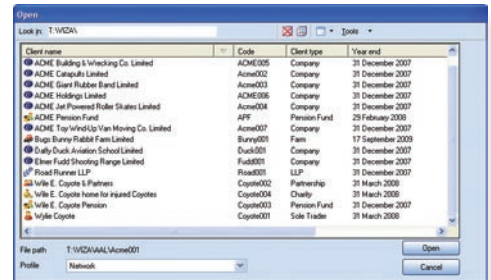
Open

Look in: T:\WIZA\

Tools

| Client name | Code | Client type | Year end |
|---|---|---|---|
| ACME Building & Wrecking Co. Limited | ACME005 | Company | 31 December 2007 |
| ACME Catapults Limited | Acme002 | Company | 31 December 2007 |
| ACME Giant Rubber Band Limited | Acme003 | Company | 31 December 2007 |
| ACME Holdings Limited | ACME006 | Company | 31 December 2007 |
| ACME Jet Powered Roller Skates Limited | Acme004 | Company | 31 December 2007 |
| ACME Pension Fund | APF | Pension Fund | 29 February 2008 |
| ACME Toy Wind Up Van Moving Co. Limited | Acme007 | Company | 31 December 2007 |
| Bugs Bunny Rabbit Farm Limited | Bunny001 | Farm | 17 September 2009 |
| Daffy Duck Aviation School Limited | Duck001 | Company | 31 December 2007 |
| Elmer Fudd Shooting Range Limited | Fudd001 | Company | 31 December 2007 |
| Road Runner LLP | Road001 | LLP | 31 December 2007 |
| Wile E. Coyote & Partners | Coyote002 | Partnership | 31 March 2008 |
| Wile E. Coyote home for injured Coyotes | Coyote004 | Charity | 31 March 2008 |
| Wile E. Coyote Pension | Coyote003 | Pension Fund | 31 March 2008 |
| Wylie Coyote | Coyote001 | Sole Trader | 31 March 2008 |

File path T:\WIZA\AAL\Acme001

Profile Network

Open

Cancel